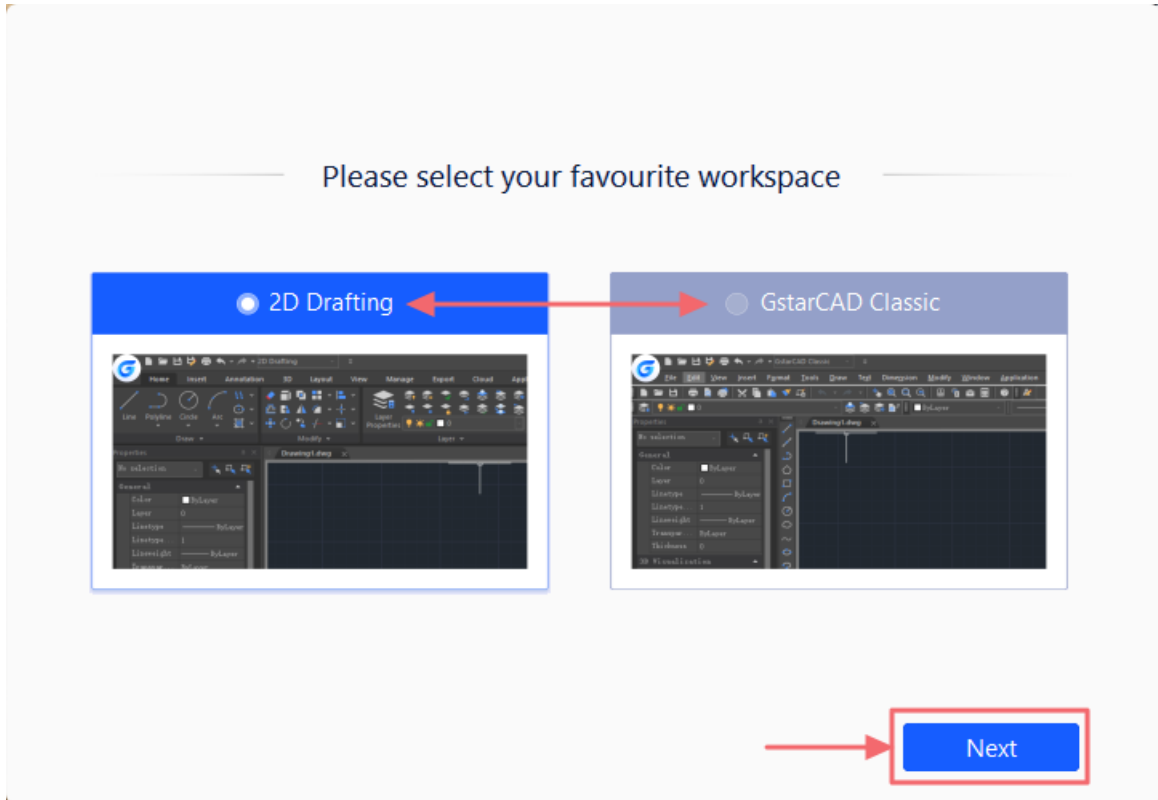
Please select your favourite workspace

2D Drafting

2D Drafting

Home Insert Annotation 3D Layout View Manage Export Cloud App

Line Polyline Circle Arc

Draw

Modify

Layer Properties

Layer

Properties

No selection

General

Color ByLayer

Layer 0

Linetype ByLayer

Linetype 1

Lineweight ByLayer

Transpar ByLayer

Drawing1.dwg

GstarCAD Classic

GstarCAD Classic

File Edit View Insert Format Tools Draw Text Dimension Modify Window Application

ByLayer

Properties

No selection

General

Color ByLayer

Layer 0

Linetype ByLayer

Linetype 1

Lineweight ByLayer

Transpa ByLayer

Thickness 0

3D Visualization

Drawing1.dwg

Next